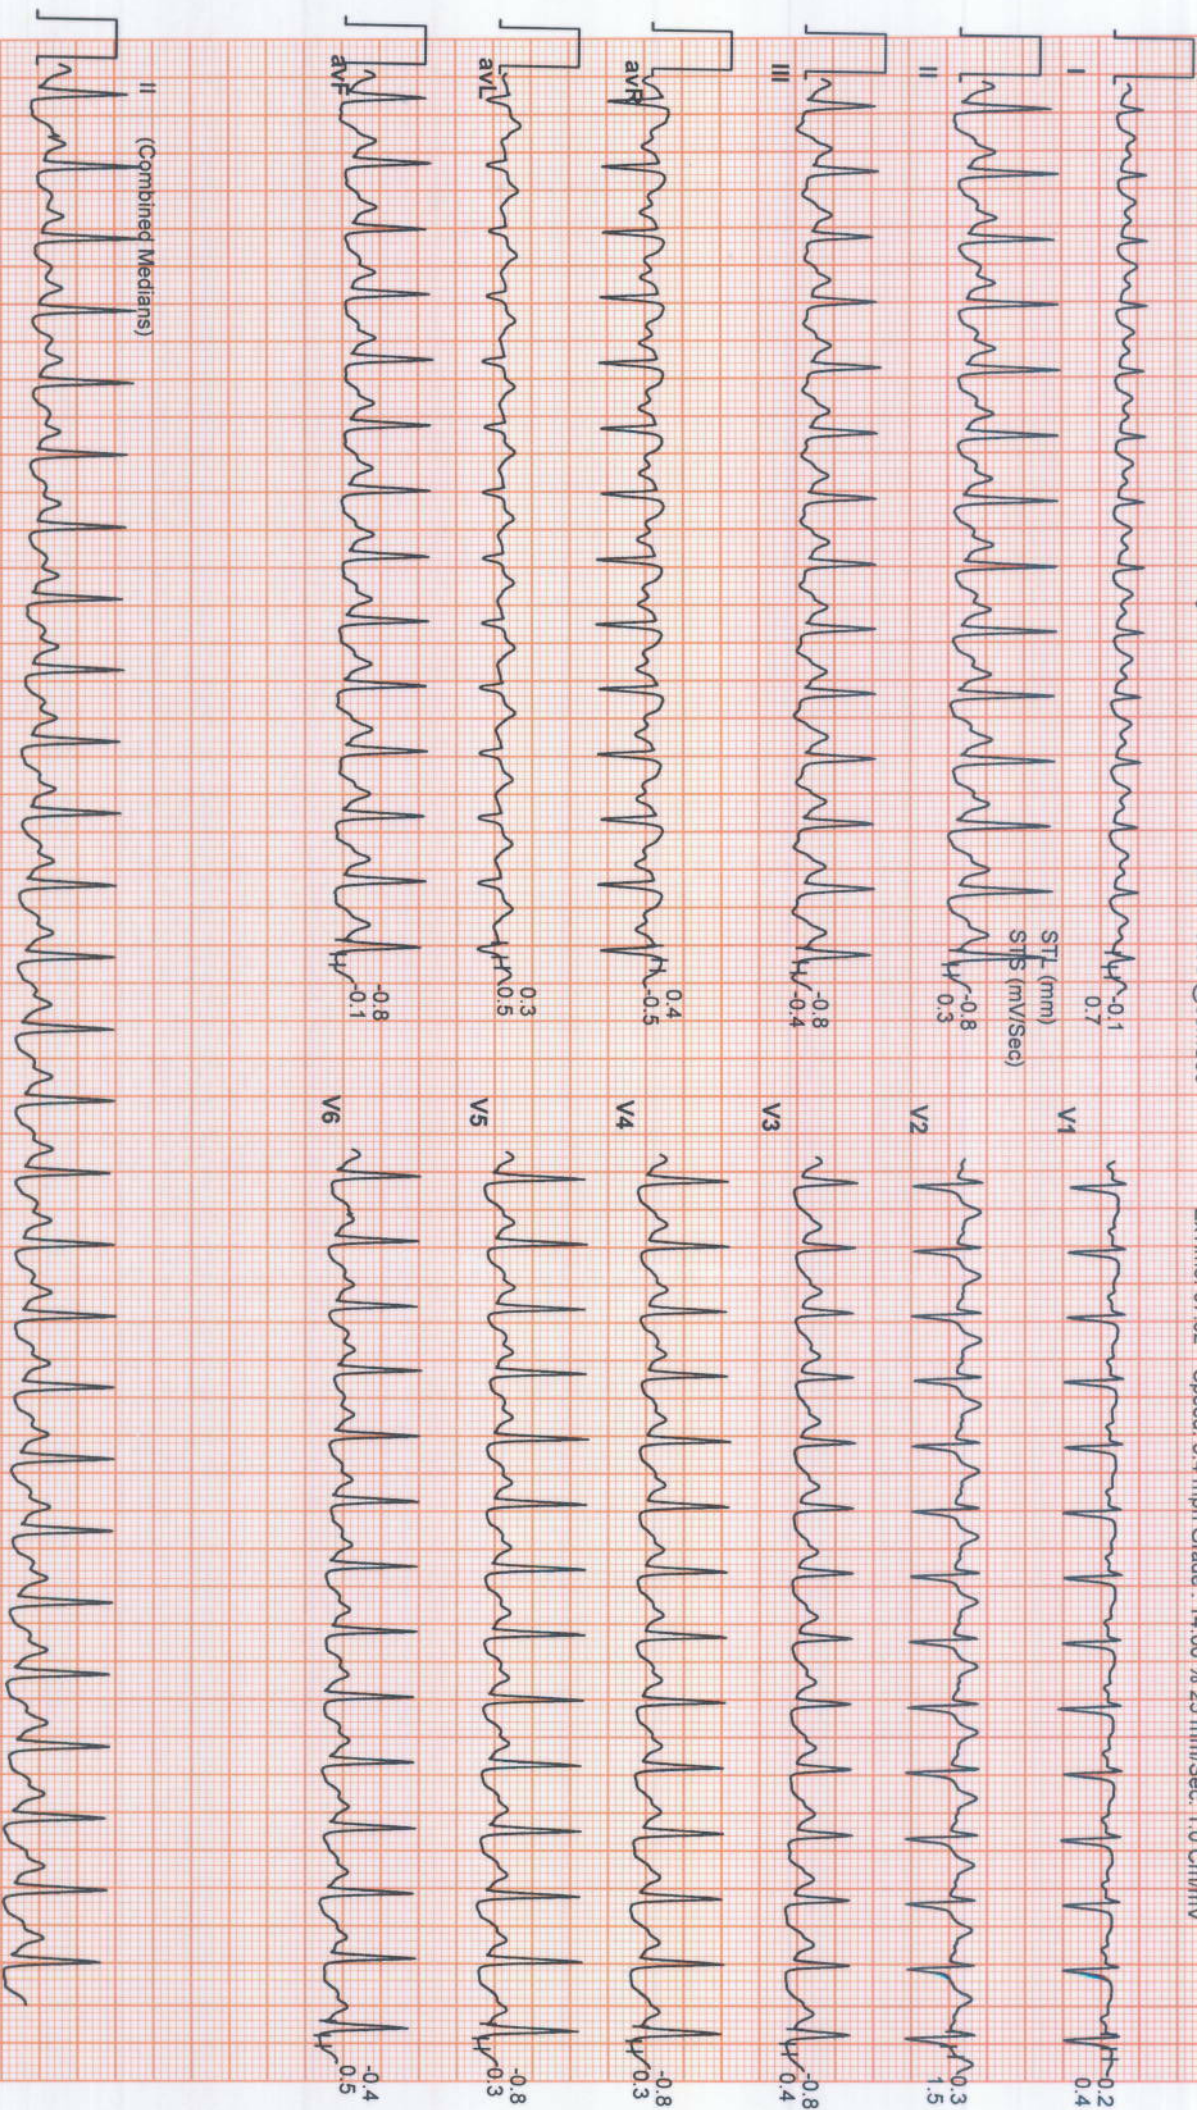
I
II
III
avR
avL
avF
II (Combined Medians)
-0.1
0.7
ST$_L$ (mm)
ST$_S$ (mV/Sec)
-0.8
0.3
-0.8
0.4
0.4
-0.5
0.3
0.5
-0.8
-0.1
V1
V2
V3
V4
V5
V6
0.2
0.4
0.3
1.5
-0.8
0.4
-0.8
0.3
-0.8
0.3
-0.4
0.5
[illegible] Speed: 3.4 mph Grade: 14.00 % 25 mm/Sec. 1.0 Cm/mV